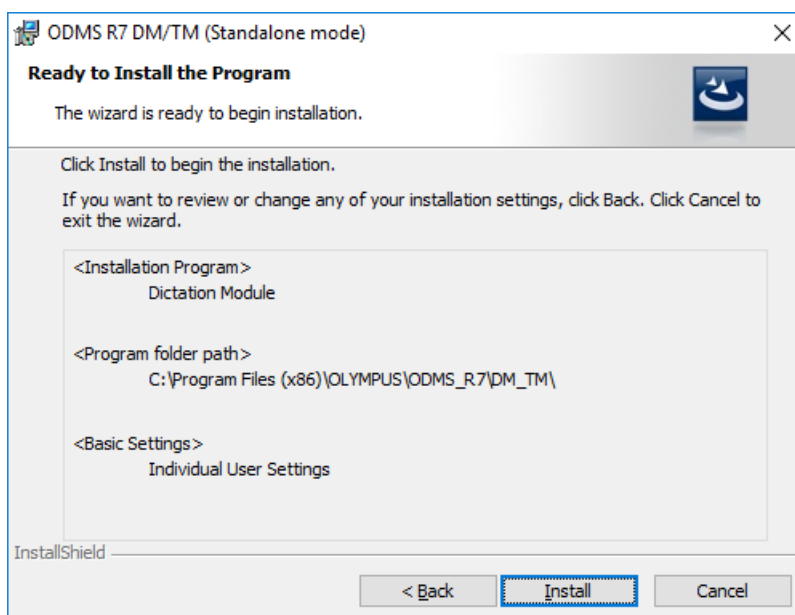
ODMS R7 DM/TM (Standalone mode)

×

Ready to Install the Program

The wizard is ready to begin installation.

Click Install to begin the installation.

If you want to review or change any of your installation settings, click Back. Click Cancel to exit the wizard.

<Installation Program>
Dictation Module

<Program folder path>
C:\Program Files (x86)\OLYMPUS\ODMS_R7\DM_TM\

<Basic Settings>
Individual User Settings

InstallShield

< Back

Install

Cancel